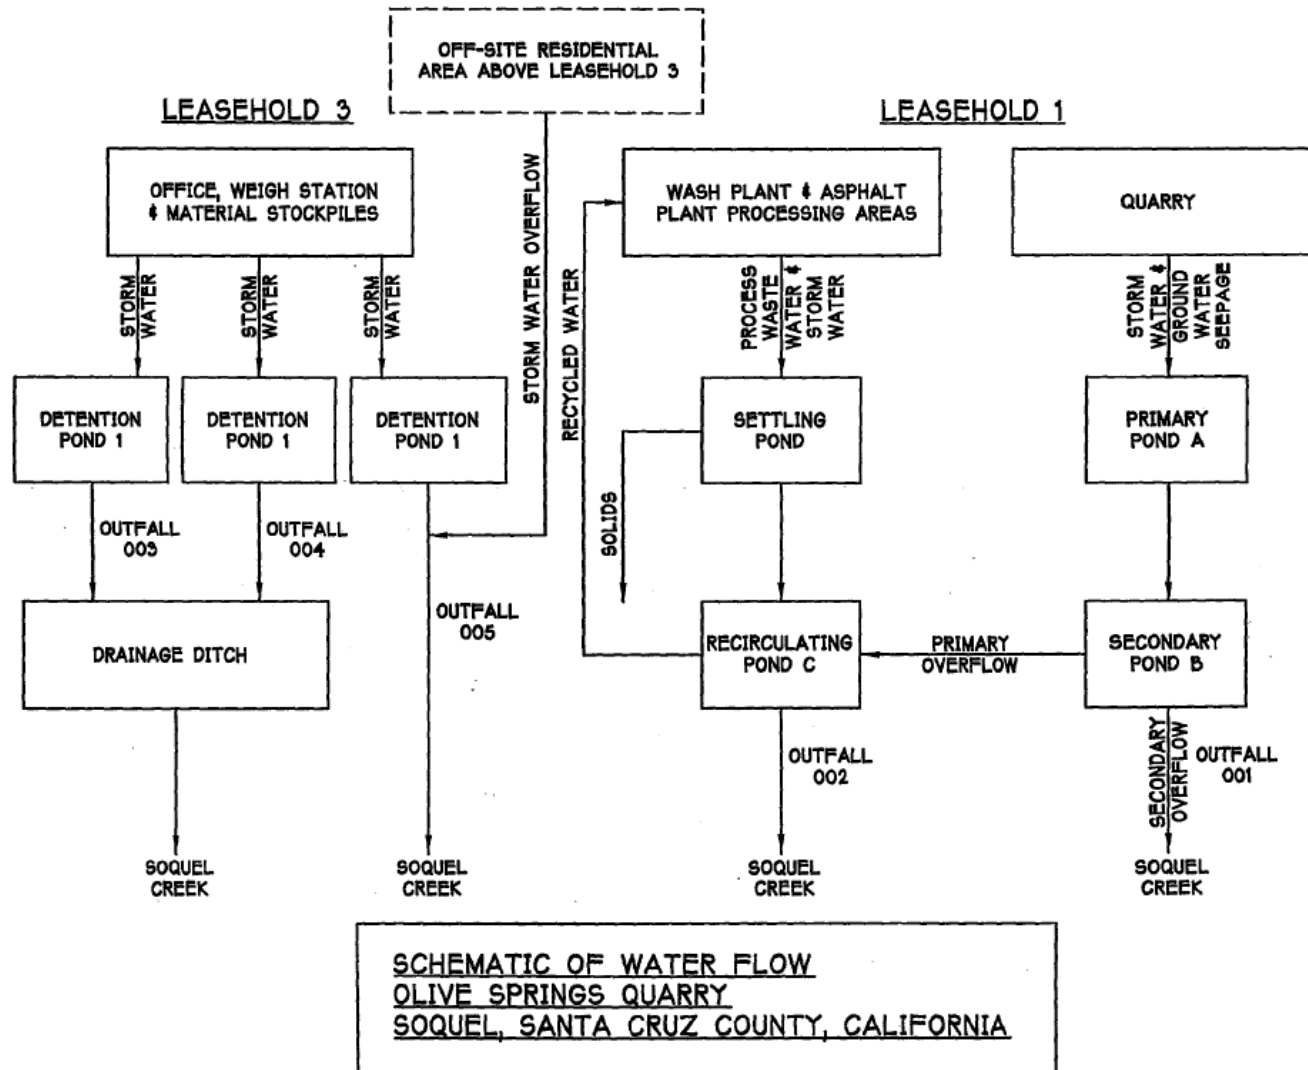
OFF-SITE RESIDENTIAL AREA ABOVE LEASEHOLD 3

LEASEHOLD 3

LEASEHOLD 1

OFFICE, WEIGH STATION & MATERIAL STOCKPILES

STORM WATER OVERFLOW

RECYCLED WATER

WASH PLANT & ASPHALT PLANT PROCESSING AREAS

QUARRY

STORM WATER

STORM WATER

STORM WATER

PROCESS WASTE WATER & STORM WATER

STORM WATER & GROUND WATER SEEPAGE

DETENTION POND 1

DETENTION POND 1

DETENTION POND 1

SETTLING POND

PRIMARY POND A

SOLIDS

OUTFALL 003

OUTFALL 004

DRAINAGE DITCH

OUTFALL 005

RECIRCULATING POND C

PRIMARY OVERFLOW

SECONDARY POND B

OUTFALL 002

SECONDARY OVERFLOW

OUTFALL 001

SOQUEL CREEK

SOQUEL CREEK

SOQUEL CREEK

SOQUEL CREEK

SCHEMATIC OF WATER FLOW
OLIVE SPRINGS QUARRY
SOQUEL, SANTA CRUZ COUNTY, CALIFORNIA